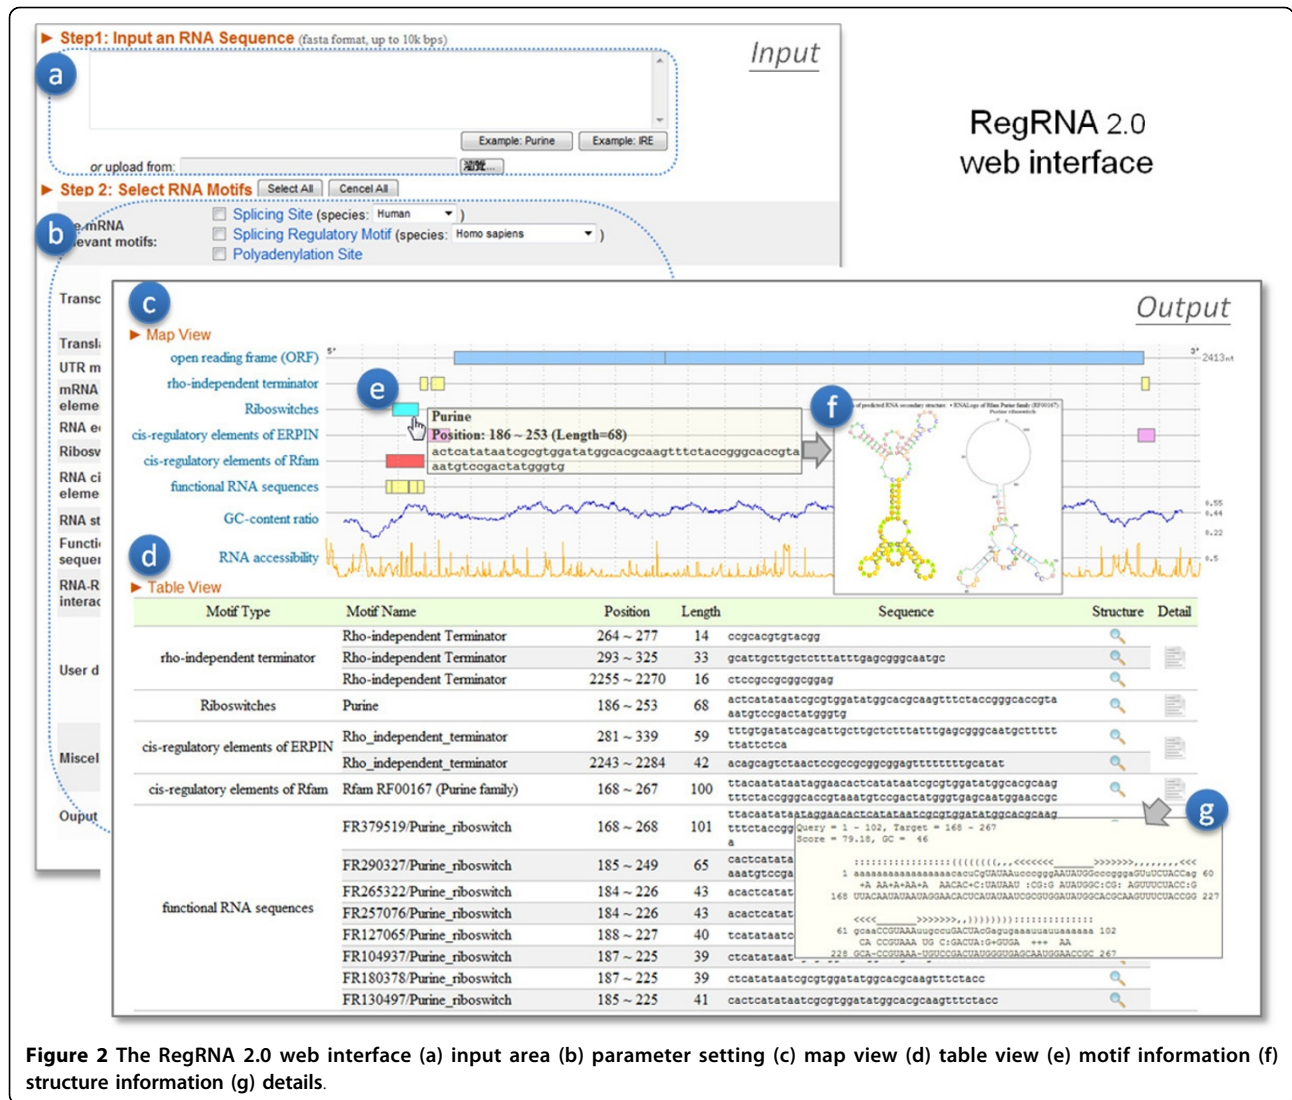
► Step1: Input an RNA Sequence (fasta format, up to 10k bps)

Input

a

Example: Purine Example: IRE

or upload from: 瀏覽...

► Step 2: Select RNA Motifs Select All Cencel All

b

e-mRNA
evant motifs:

Splicing Site (species: Human )
Splicing Regulatory Motif (species: Homo sapiens )
Polyadenylation Site

RegRNA 2.0 web interface

Transc
Transl
UTR m
mRNA eleme
RNA e
Ribosv
RNA ci eleme
RNA st
Functi seque
RNA-R interac
User d
Miscel
Ouput

c

Output

► Map View

open reading frame (ORF)
rho-independent terminator
Riboswitches
cis-regulatory elements of ERPIN
cis-regulatory elements of Rfam
functional RNA sequences
GC-content ratio
RNA accessibility

5' 3' 2413nt

e

Purine
Position: 186 ~ 253 (Length=68)
actcatataatcgcgtggatatggcacgcaagtttctaccgggcaccgta
aatgtccgactatgggtg

f

d

► Table View

| Motif Type | Motif Name | Position | Length | Sequence | Structure | Detail |
|---|---|---|---|---|---|---|
| rho-independent terminator | Rho-independent Terminator | 264 ~ 277 | 14 | ccgcacgtgtacgg | | |
| | Rho-independent Terminator | 293 ~ 325 | 33 | gcattgcttgctctttatttgagcgggcaatgc | | |
| | Rho-independent Terminator | 2255 ~ 2270 | 16 | ctccgccgcggcggag | | |
| Riboswitches | Purine | 186 ~ 253 | 68 | actcatataatcgcgtggatatggcacgcaagtttctaccgggcaccgta aatgtccgactatgggtg | | |
| cis-regulatory elements of ERPIN | Rho_independent_terminator | 281 ~ 339 | 59 | tttgtgatatcagcattgcttgctctttatttgagcgggcaatgcttttt ttattctca | | |
| | Rho_independent_terminator | 2243 ~ 2284 | 42 | acagcagtctaactccgccgcggcggagttttttttgcatat | | |
| cis-regulatory elements of Rfam | Rfam RF00167 (Purine family) | 168 ~ 267 | 100 | ttacaatataataggaacactcatataatcgcgtggatatggcacgcaag tttctaccgggcaccgtaaatgtccgactatgggtgagcaatggaaccgc | | |
| functional RNA sequences | FR379519/Purine_riboswitch | 168 ~ 268 | 101 | ttacaatataataggaacactcatataatcgcgtggatatggcacgcaag tttctaccgg | | |
| | FR290327/Purine_riboswitch | 185 ~ 249 | 65 | cactcatata aaatgtccga | | |
| | FR265322/Purine_riboswitch | 184 ~ 226 | 43 | acactcatat | | |
| | FR257076/Purine_riboswitch | 184 ~ 226 | 43 | acactcatat | | |
| | FR127065/Purine_riboswitch | 188 ~ 227 | 40 | tcatataatc | | |
| | FR104937/Purine_riboswitch | 187 ~ 225 | 39 | ctcatataat | | |
| | FR180378/Purine_riboswitch | 187 ~ 225 | 39 | ctcatataatcgcgtggatatggcacgcaagtttctacc | | |
| | FR130497/Purine_riboswitch | 185 ~ 225 | 41 | cactcatataatcgcgtggatatggcacgcaagtttctacc | | |

g

Query = 1 - 102, Target = 168 - 267
Score = 79.18, GC = 46

Figure 2 The RegRNA 2.0 web interface (a) input area (b) parameter setting (c) map view (d) table view (e) motif information (f) structure information (g) details.